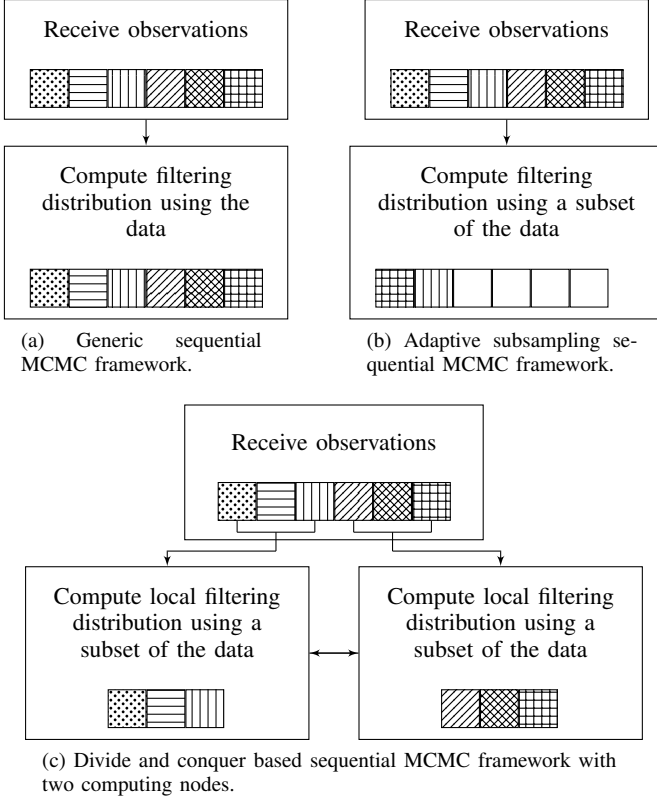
Receive observations

Compute filtering distribution using the data

(a) Generic sequential MCMC framework.

Receive observations

Compute filtering distribution using a subset of the data

(b) Adaptive subsampling sequential MCMC framework.

Receive observations

Compute local filtering distribution using a subset of the data

Compute local filtering distribution using a subset of the data

(c) Divide and conquer based sequential MCMC framework with two computing nodes.